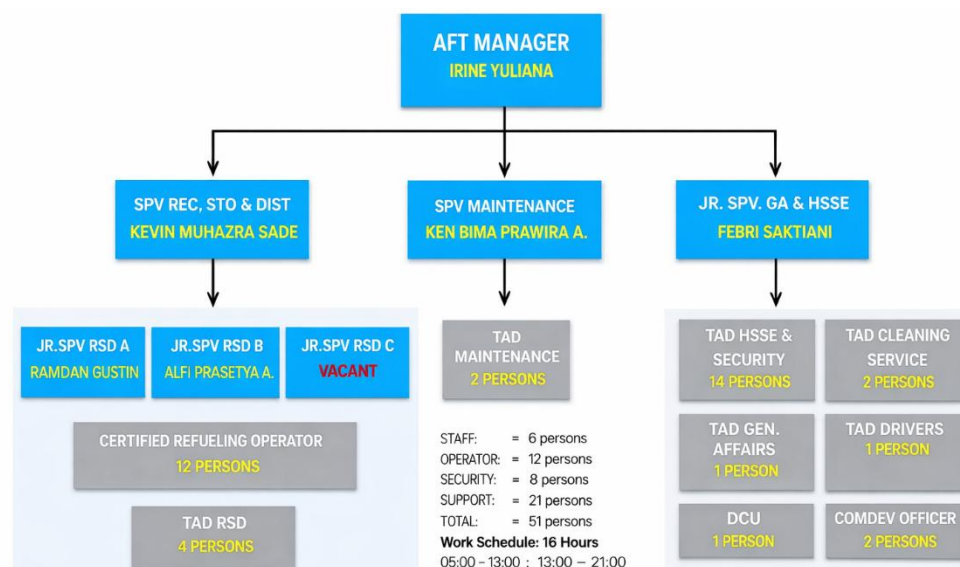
AFT MANAGER
IRINE YULIANA

SPV REC, STO & DIST
KEVIN MUHAZRA SADE

SPV MAINTENANCE
KEN BIMA PRAWIRA A.

JR. SPV. GA & HSSE
FEBRI SAKTIANI

JR.SPV RSD A
RAMDAN GUSTIN

JR.SPV RSD B
ALFI PRASETYA A.

JR.SPV RSD C
VACANT

CERTIFIED REFUELING OPERATOR
12 PERSONS

TAD RSD
4 PERSONS

TAD MAINTENANCE
2 PERSONS

STAFF: = 6 persons
OPERATOR: = 12 persons
SECURITY: = 8 persons
SUPPORT: = 21 persons
TOTAL: = 51 persons
Work Schedule: 16 Hours
05:00 – 13:00 ; 13:00 – 21:00

TAD HSSE & SECURITY
14 PERSONS

TAD CLEANING SERVICE
2 PERSONS

TAD GEN. AFFAIRS
1 PERSON

TAD DRIVERS
1 PERSON

DCU
1 PERSON

COMDEV OFFICER
2 PERSONS